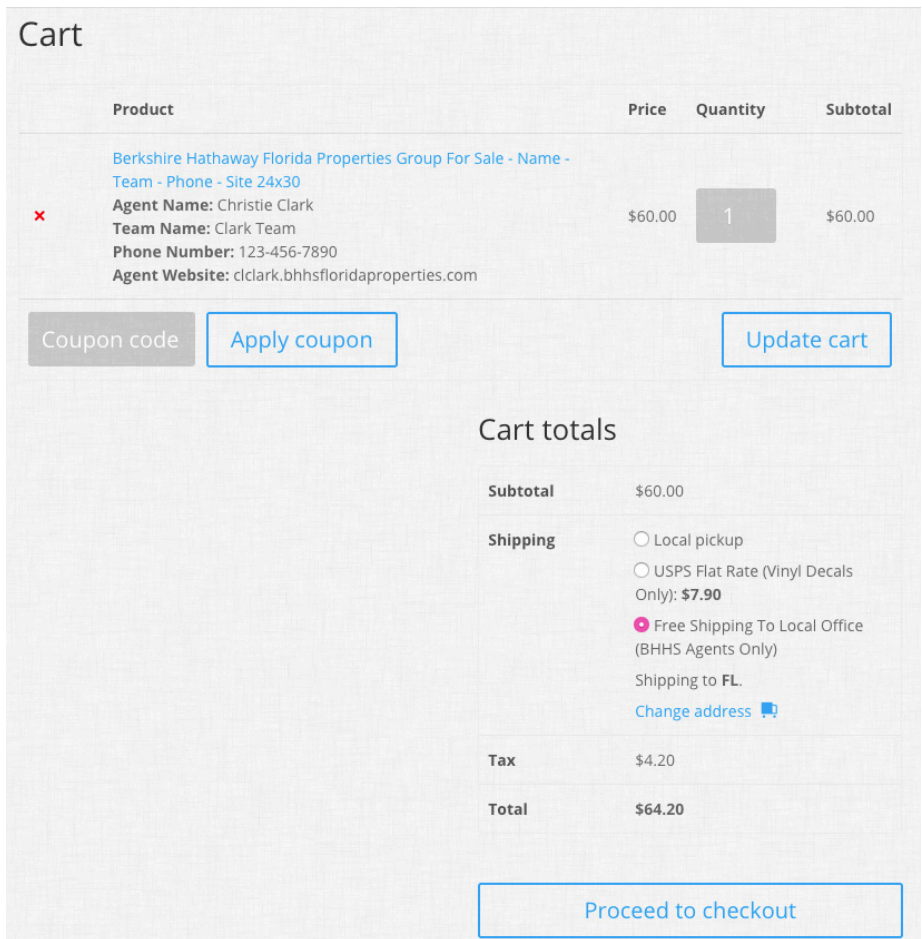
Cart

| | Product | Price | Quantity | Subtotal |
|---|---|---|---|---|
| × | Berkshire Hathaway Florida Properties Group For Sale - Name - Team - Phone - Site 24x30<br>**Agent Name:** Christie Clark<br>**Team Name:** Clark Team<br>**Phone Number:** 123-456-7890<br>**Agent Website:** clclark.bhhsfloridaproperties.com | $60.00 | 1 | $60.00 |

Coupon code
Apply coupon
Update cart

Cart totals

| | |
|---|---|
| **Subtotal** | $60.00 |
| **Shipping** | Local pickup<br>USPS Flat Rate (Vinyl Decals Only): **$7.90**<br>Free Shipping To Local Office (BHHS Agents Only)<br>Shipping to **FL**.<br>Change address |
| **Tax** | $4.20 |
| **Total** | **$64.20** |

Proceed to checkout